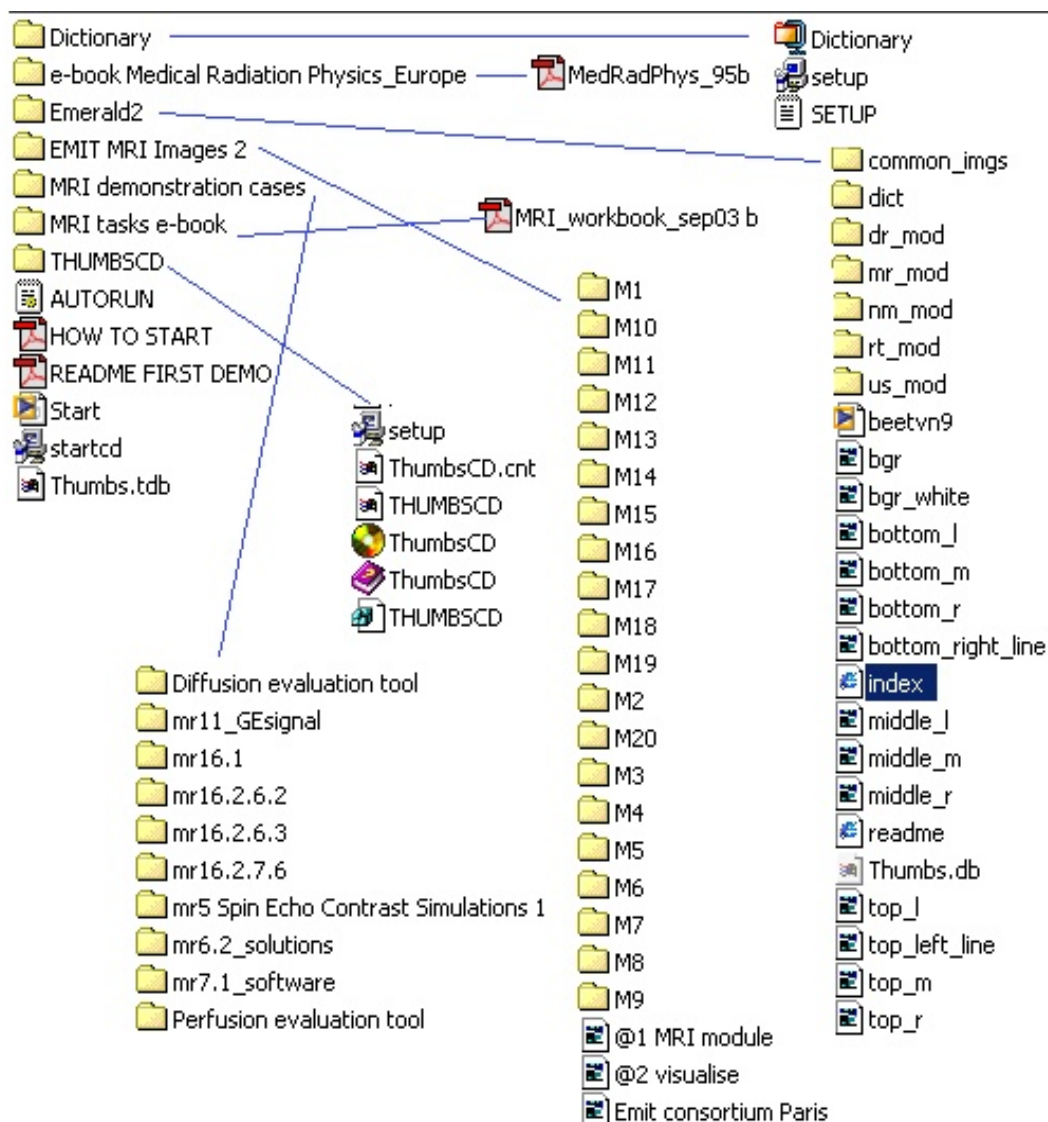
Dictionary
e-book Medical Radiation Physics_Europe
Emerald2
EMIT MRI Images 2
MRI demonstration cases
MRI tasks e-book
THUMBSCD
AUTORUN
HOW TO START
README FIRST DEMO
Start
startcd
Thumbs.tdb

Dictionary
setup
SETUP

MedRadPhys_95b

MRI_workbook_sep03 b

common_imgs
dict
dr_mod
mr_mod
nm_mod
rt_mod
us_mod
beetvn9
bgr
bgr_white
bottom_l
bottom_m
bottom_r
bottom_right_line
index
middle_l
middle_m
middle_r
readme
Thumbs.db
top_l
top_left_line
top_m
top_r

M1
M10
M11
M12
M13
M14
M15
M16
M17
M18
M19
M2
M20
M3
M4
M5
M6
M7
M8
M9
@1 MRI module
@2 visualise
Emit consortium Paris

setup
ThumbsCD.cnt
THUMBSCD
ThumbsCD
ThumbsCD
THUMBSCD

Diffusion evaluation tool
mr11_GEsignal
mr16.1
mr16.2.6.2
mr16.2.6.3
mr16.2.7.6
mr5 Spin Echo Contrast Simulations 1
mr6.2_solutions
mr7.1_software
Perfusion evaluation tool